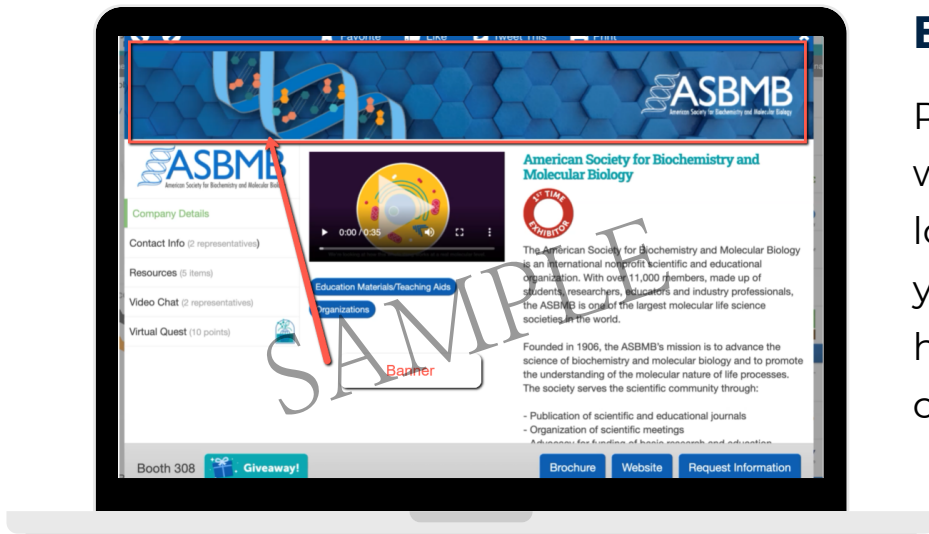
Favorite Like Tweet This Print

ASBMB
American Society for Biochemistry and Molecular Biology

ASBMB
American Society for Biochemistry and Molecular Biology

Company Details

Contact Info (2 representatives)

Resources (5 items)

Video Chat (2 representatives)

Virtual Quest (10 points)

0:00 / 0:35

Education Materials/Teaching Aids

Organizations

Banner

American Society for Biochemistry and Molecular Biology

1st TIME EXHIBITOR

The American Society for Biochemistry and Molecular Biology is an international nonprofit scientific and educational organization. With over 11,000 members, made up of students, researchers, educators and industry professionals, the ASBMB is one of the largest molecular life science societies in the world.

Founded in 1906, the ASBMB's mission is to advance the science of biochemistry and molecular biology and to promote the understanding of the molecular nature of life processes. The society serves the scientific community through:

- Publication of scientific and educational journals
- Organization of scientific meetings
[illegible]

SAMPLE

Booth 308 Giveaway!

Brochure Website Request Information

B

P
v
lo
y
h
c